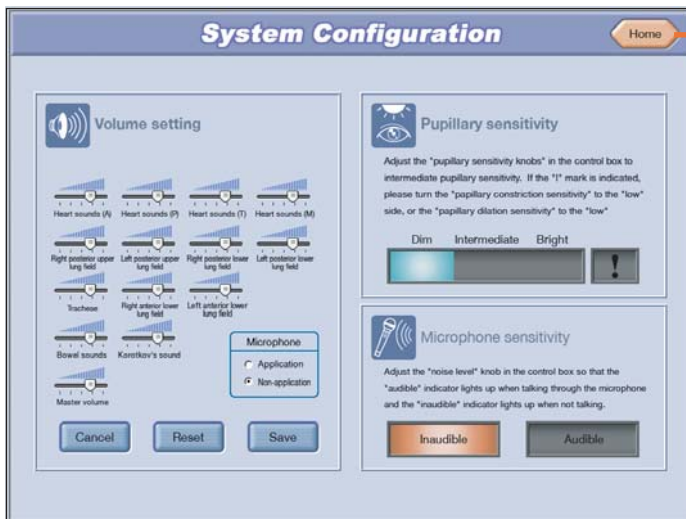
System Configuration

Home

Volume setting

Heart sounds (A) Heart sounds (P) Heart sounds (T) Heart sounds (M)

Right posterior upper lung field Left posterior upper lung field Right posterior lower lung field Left posterior lower lung field

Trachea Right anterior lower lung field Left anterior lower lung field

Bowel sounds Korotkov's sound

Master volume

Microphone
Application
Non-application

Cancel Reset Save

Pupillary sensitivity

Adjust the "pupillary sensitivity knobs" in the control box to intermediate pupillary sensitivity. If the "!" mark is indicated, please turn the "papillary constriction sensitivity" to the "low" side, or the "papillary dilation sensitivity" to the "low"

Dim Intermediate Bright

!

Microphone sensitivity

Adjust the "noise level" knob in the control box so that the "audible" indicator lights up when talking through the microphone and the "inaudible" indicator lights up when not talking.

Inaudible Audible